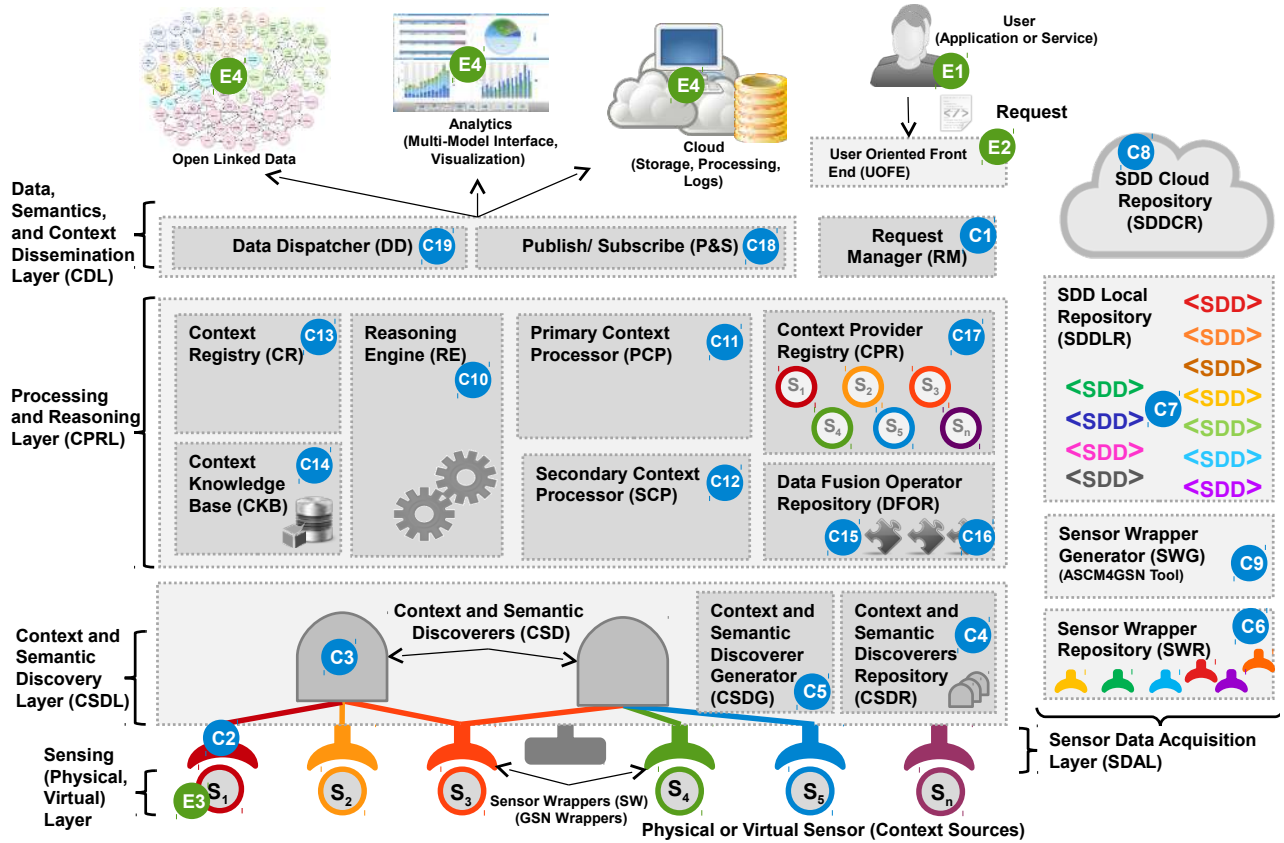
E4
Open Linked Data

E4
Analytics (Multi-Model Interface, Visualization)

E4
Cloud (Storage, Processing, Logs)

User (Application or Service)
E1

Request
User Oriented Front End (UOFE)
E2

C8
SDD Cloud Repository (SDDCR)

Data, Semantics, and Context Dissemination Layer (CDL)

Data Dispatcher (DD) C19
Publish/ Subscribe (P&S) C18
Request Manager (RM) C1

Processing and Reasoning Layer (CPRL)

Context Registry (CR) C13
Reasoning Engine (RE) C10
Primary Context Processor (PCP) C11
Context Provider Registry (CPR) C17
$S_1$ $S_2$ $S_3$ $S_4$ $S_5$ $S_n$
Context Knowledge Base (CKB) C14
Secondary Context Processor (SCP) C12
Data Fusion Operator Repository (DFOR)
C15 C16

SDD Local Repository (SDDLR)
<SDD> <SDD> <SDD> <SDD> <SDD> <SDD> <SDD> <SDD> <SDD> <SDD> <SDD> <SDD>
C7

Sensor Wrapper Generator (SWG) (ASCM4GSN Tool) C9

Sensor Wrapper Repository (SWR) C6

Context and Semantic Discovery Layer (CSDL)

Context and Semantic Discoverers (CSD)
C3
Context and Semantic Discoverer Generator (CSDG) C5
Context and Semantic Discoverers Repository (CSDR) C4

C2
Sensing (Physical, Virtual) Layer
E3
$S_1$ $S_2$ $S_3$ $S_4$ $S_5$ $S_n$
Sensor Wrappers (SW) (GSN Wrappers)
Physical or Virtual Sensor (Context Sources)

Sensor Data Acquisition Layer (SDAL)